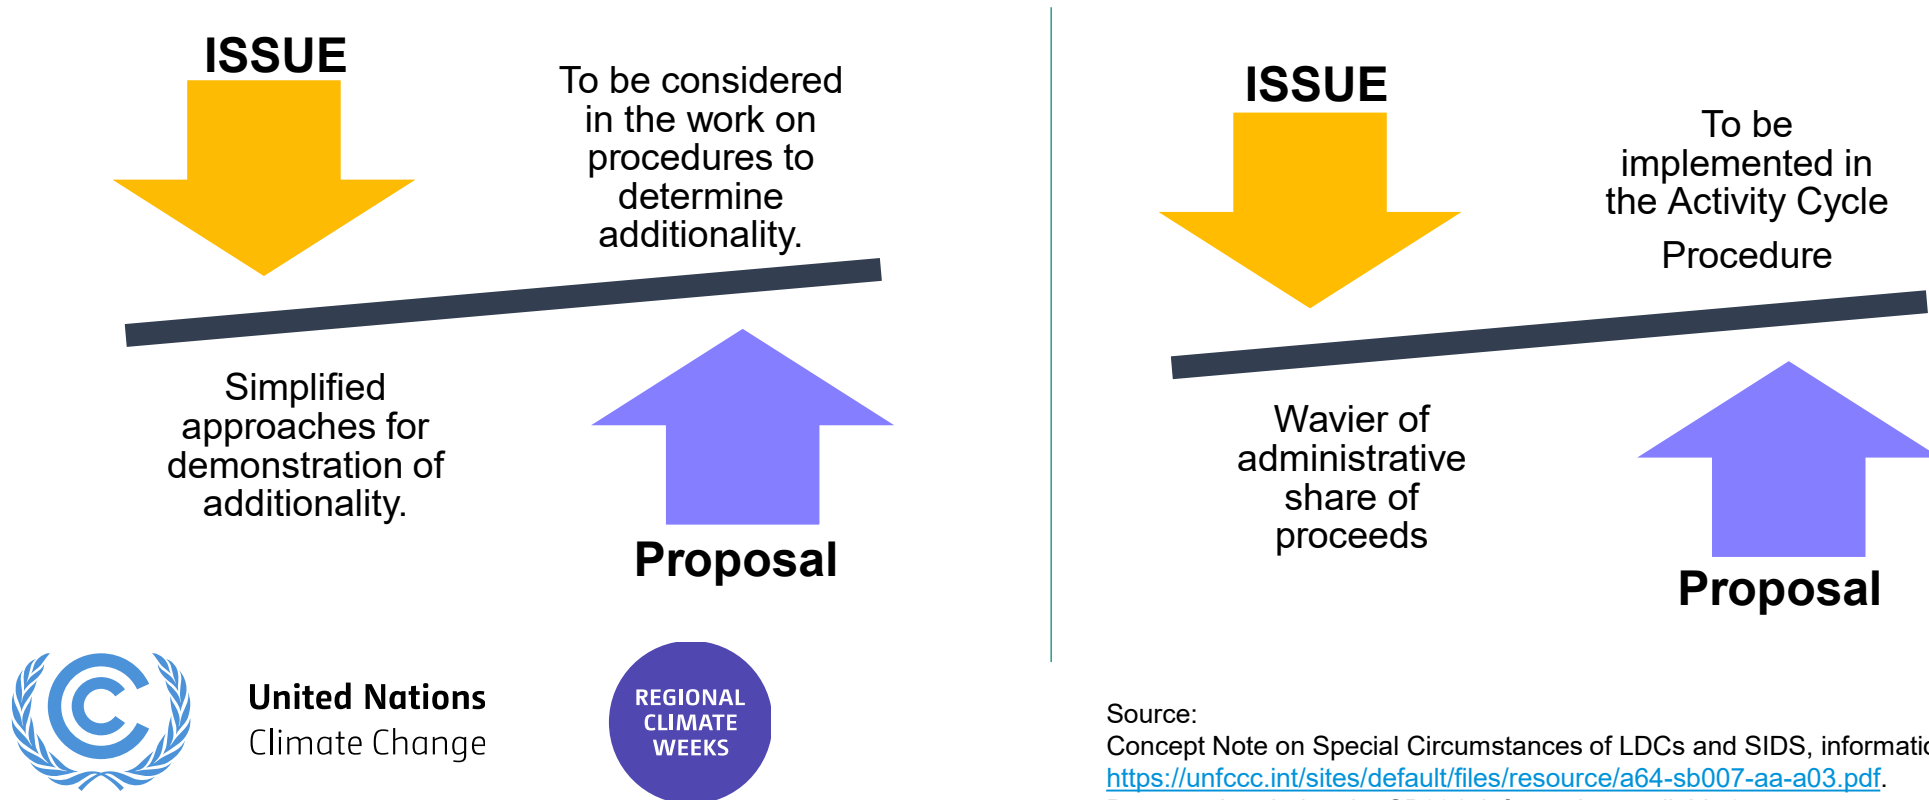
ISSUE

To be considered in the work on procedures to determine additionality.

Simplified approaches for demonstration of additionality.

Proposal

ISSUE

To be implemented in the Activity Cycle Procedure

Wavier of administrative share of proceeds

Proposal

United Nations
Climate Change

REGIONAL CLIMATE WEEKS

Source:
Concept Note on Special Circumstances of LDCs and SIDS, informatic
https://unfccc.int/sites/default/files/resource/a64-sb007-aa-a03.pdf.
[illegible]